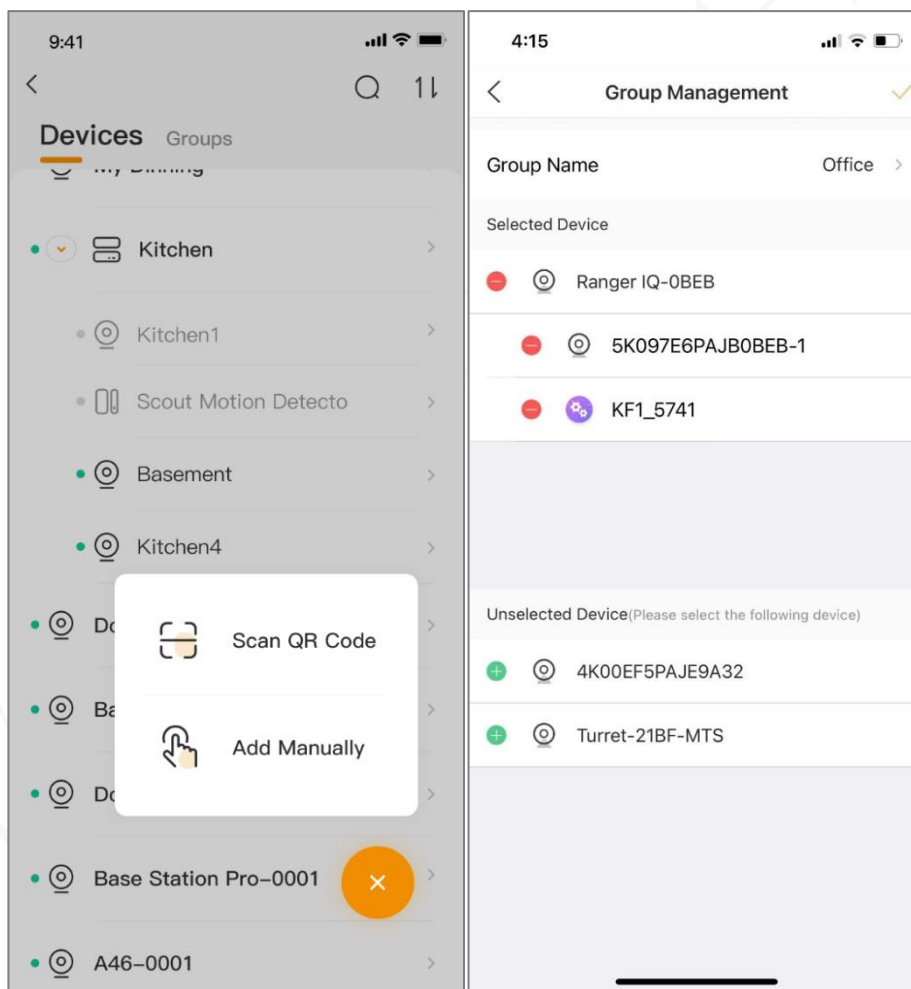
9:41

Devices Groups

My Dining

Kitchen

Kitchen1

Scout Motion Detecto

Basement

Kitchen4

Do

Ba

Do

Scan QR Code

Add Manually

Base Station Pro-0001

A46-0001

4:15

Group Management

Group Name Office

Selected Device

Ranger IQ-0BEB

5K097E6PAJB0BEB-1

KF1_5741

Unselected Device(Please select the following device)

4K00EF5PAJE9A32

Turret-21BF-MTS